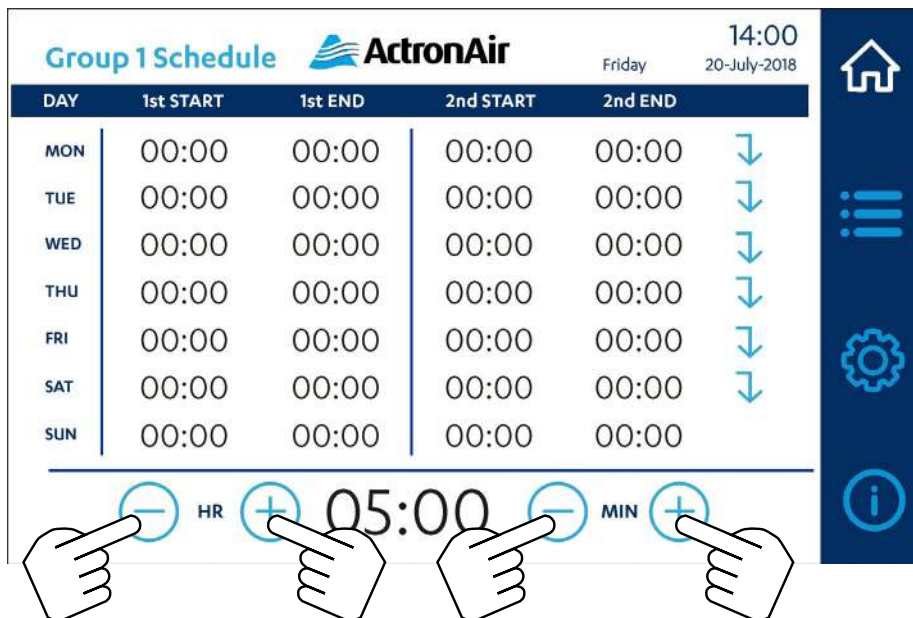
Group 1 Schedule ActronAir Friday 14:00 20-July-2018

| DAY | 1st START | 1st END | 2nd START | 2nd END |
|---|---|---|---|---|
| MON | 00:00 | 00:00 | 00:00 | 00:00 |
| TUE | 00:00 | 00:00 | 00:00 | 00:00 |
| WED | 00:00 | 00:00 | 00:00 | 00:00 |
| THU | 00:00 | 00:00 | 00:00 | 00:00 |
| FRI | 00:00 | 00:00 | 00:00 | 00:00 |
| SAT | 00:00 | 00:00 | 00:00 | 00:00 |
| SUN | 00:00 | 00:00 | 00:00 | 00:00 |

HR 05:00 MIN